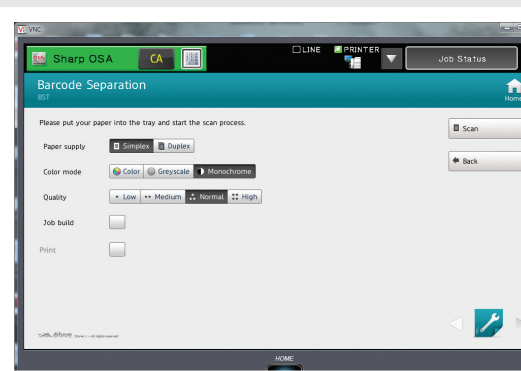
VNC

Sharp OSA CA

LINE PRINTER

Job Status

Barcode Separation
BST

Home

Please put your paper into the tray and start the scan process.

Paper supply Simplex Duplex

Color mode Color Greyscale Monochrome

Quality Low Medium Normal High

Job build

Print

Scan

Back

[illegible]

HOME